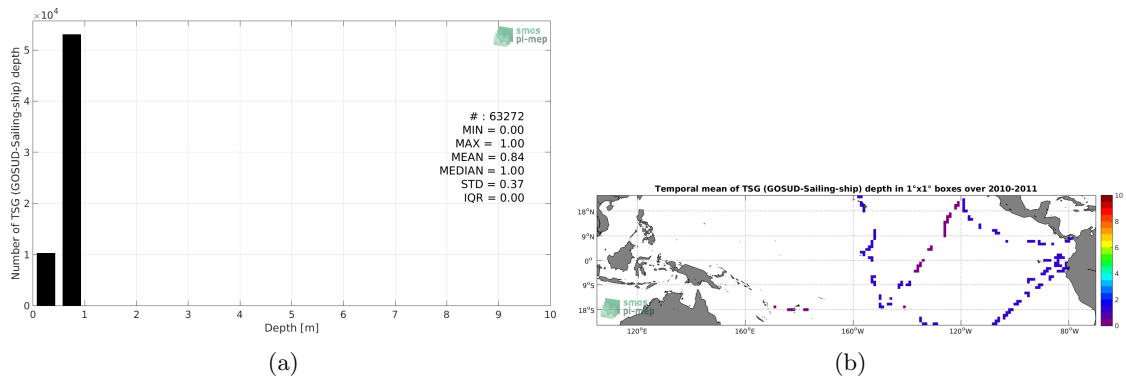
$\times10^4$

smos
pi-mep

Number of TSG (GOSUD-Sailing-ship) depth

5
4
3
2
1
0

0 1 2 3 4 5 6 7 8 9 10
Depth [m]

# : 63272
MIN = 0.00
MAX = 1.00
MEAN = 0.84
MEDIAN = 1.00
STD = 0.37
IQR = 0.00

(a)

Temporal mean of TSG (GOSUD-Sailing-ship) depth in 1°x1° boxes over 2010-2011

18°N
9°N
0°
9°S
18°S

120°E 160°E 160°W 120°W 80°W

smos
pi-mep

10
8
6
4
2
0

(b)